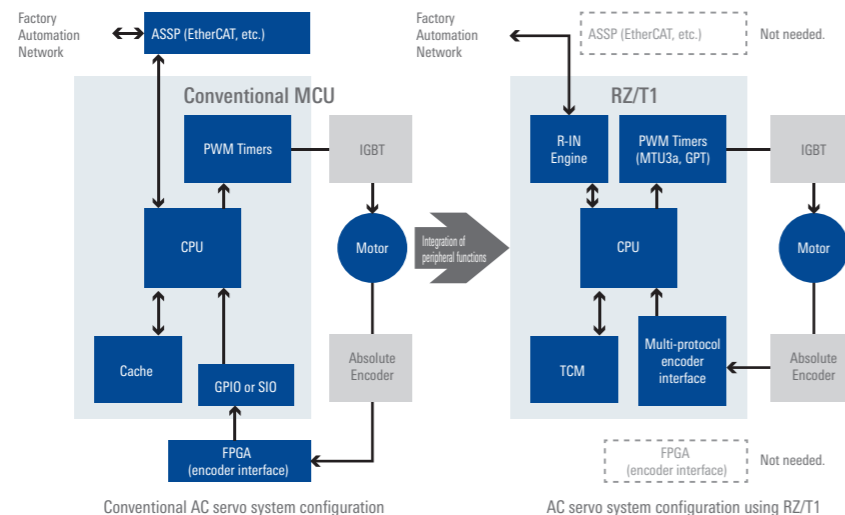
Factory Automation Network

ASSP (EtherCAT, etc.)

Conventional MCU

PWM Timers

IGBT

CPU

Motor

Cache

GPIO or SIO

Absolute Encoder

FPGA (encoder interface)

Conventional AC servo system configuration

Integration of peripheral functions

Factory Automation Network

ASSP (EtherCAT, etc.)

Not needed.

RZ/T1

R-IN Engine

PWM Timers (MTU3a, GPT)

IGBT

CPU

Motor

TCM

Multi-protocol encoder interface

Absolute Encoder

FPGA (encoder interface)

Not needed.

AC servo system configuration using RZ/T1